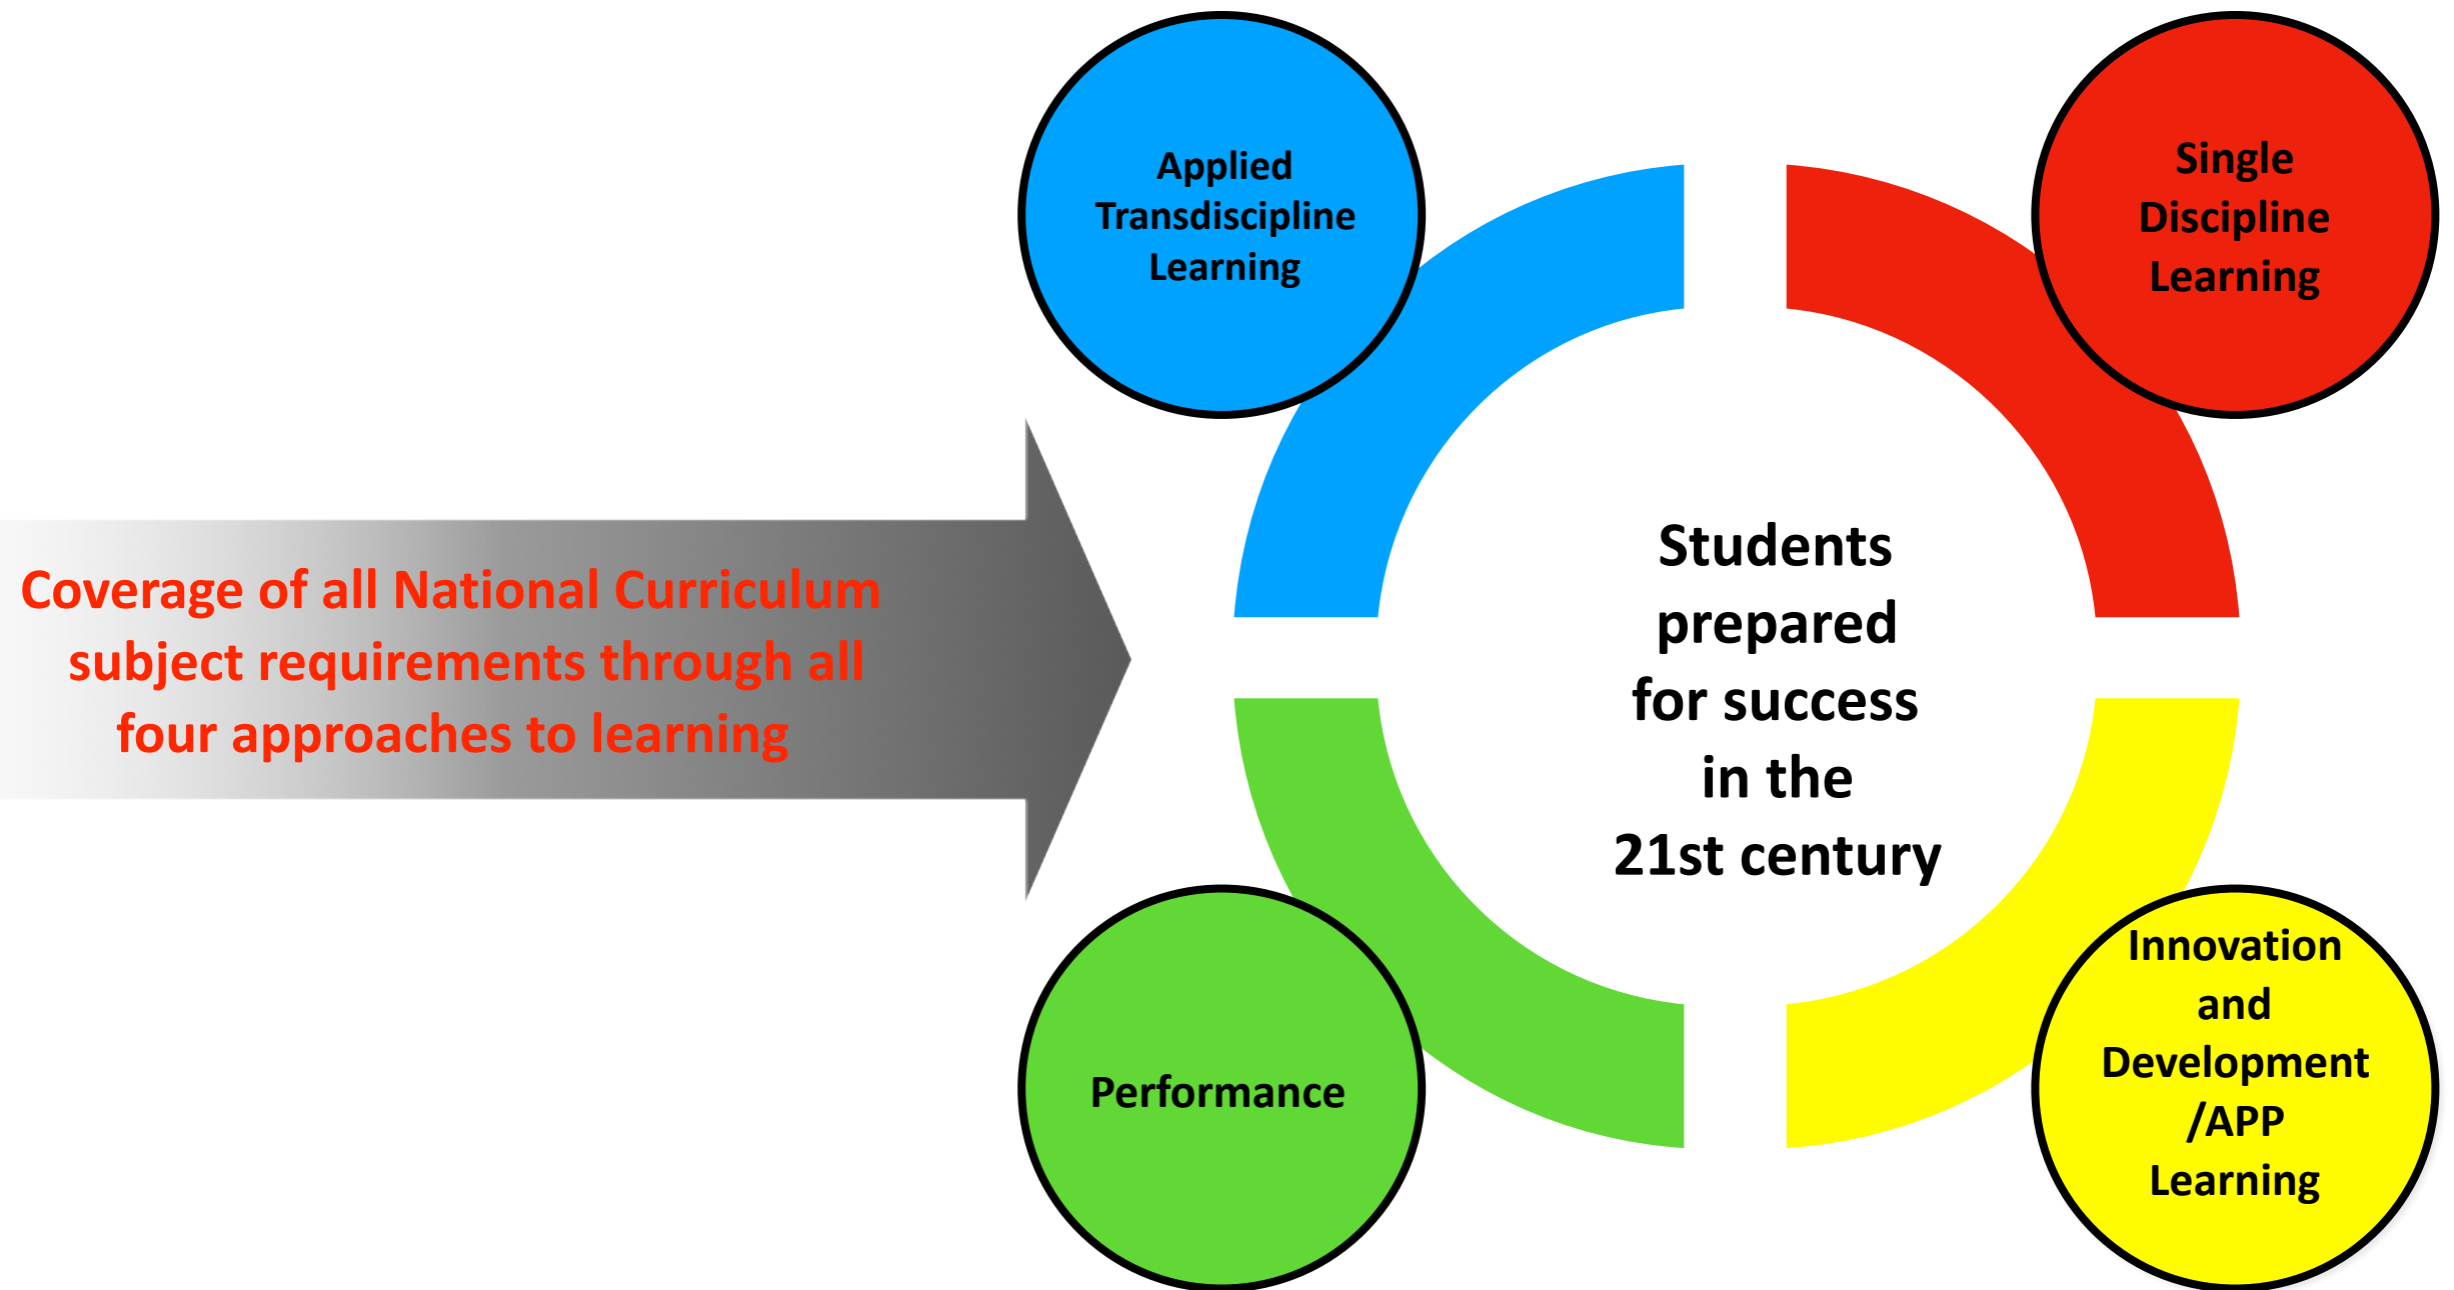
Applied Transdiscipline Learning

Single Discipline Learning

Coverage of all National Curriculum subject requirements through all four approaches to learning

Students prepared for success in the 21st century

Performance

Innovation and Development /APP Learning